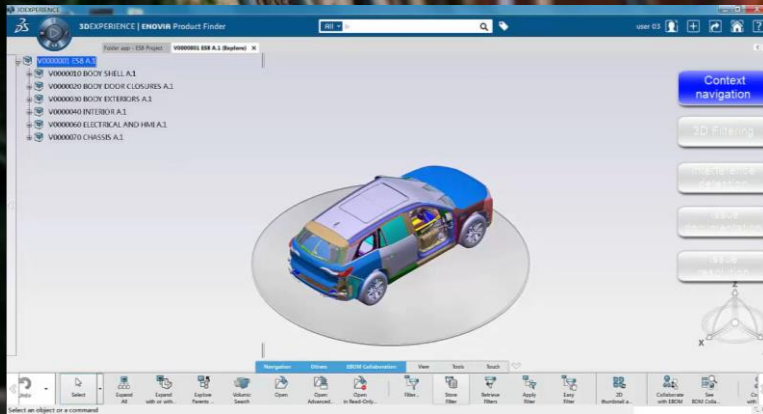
3DEXPERIENCE
3DEXPERIENCE | ENOVIA Product Finder
All
user 03
Folder app - E58 Project
V0000001 E58 A.1 (Explore)
V0000001 E58 A.1
V0000010 BODY SHELL A.1
V0000020 BODY DOOR CLOSURES A.1
V0000030 BODY EXTERIORS A.1
V0000040 INTERIOR A.1
V0000060 ELECTRICAL AND HMI A.1
V0000070 CHASSIS A.1
Context navigation
3D Filtering
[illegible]
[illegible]
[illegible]
Navigation
Others
EBOM Collaboration
View
Tools
Touch
Undo
Select
Expand All
Expand with or with...
Explore Parents ...
Volumic Search
Open
Open Advanced...
Open in Read-Only...
Filter...
Store Filter
Retrieve Filters
Apply Filter
Easy Filter
2D Thumbnail a...
Collaborate with EBOM
See BOM Colla...
Select an object or a command